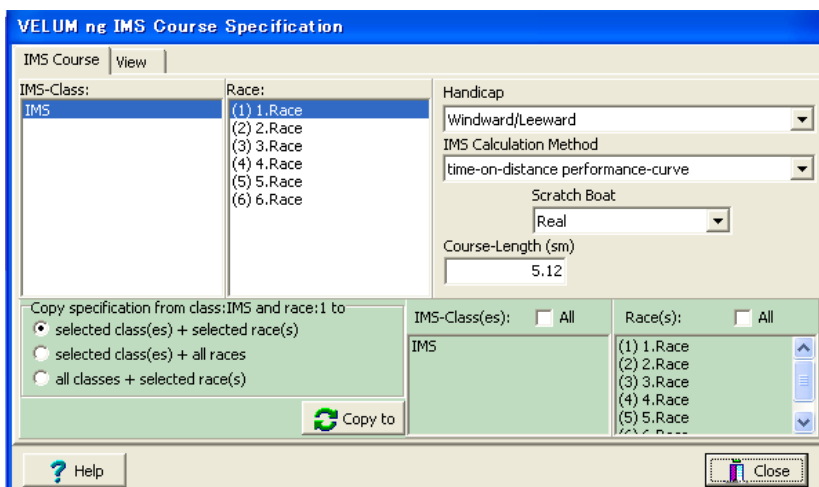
VELUM ng IMS Course Specification

IMS Course | View

IMS-Class:
IMS

Race:
(1) 1.Race
(2) 2.Race
(3) 3.Race
(4) 4.Race
(5) 5.Race
(6) 6.Race

Handicap
Windward/Leeward
IMS Calculation Method
time-on-distance performance-curve
Scratch Boat
Real
Course-Length (sm)
5.12

Copy specification from class:IMS and race:1 to
selected class(es) + selected race(s)
selected class(es) + all races
all classes + selected race(s)
Copy to

IMS-Class(es): All
IMS

Race(s): All
(1) 1.Race
(2) 2.Race
(3) 3.Race
(4) 4.Race
(5) 5.Race
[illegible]

Help

Close